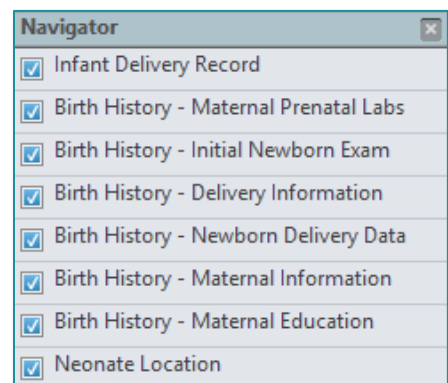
Navigator

Infant Delivery Record

Birth History - Maternal Prenatal Labs

Birth History - Initial Newborn Exam

Birth History - Delivery Information

Birth History - Newborn Delivery Data

Birth History - Maternal Information

Birth History - Maternal Education

Neonate Location